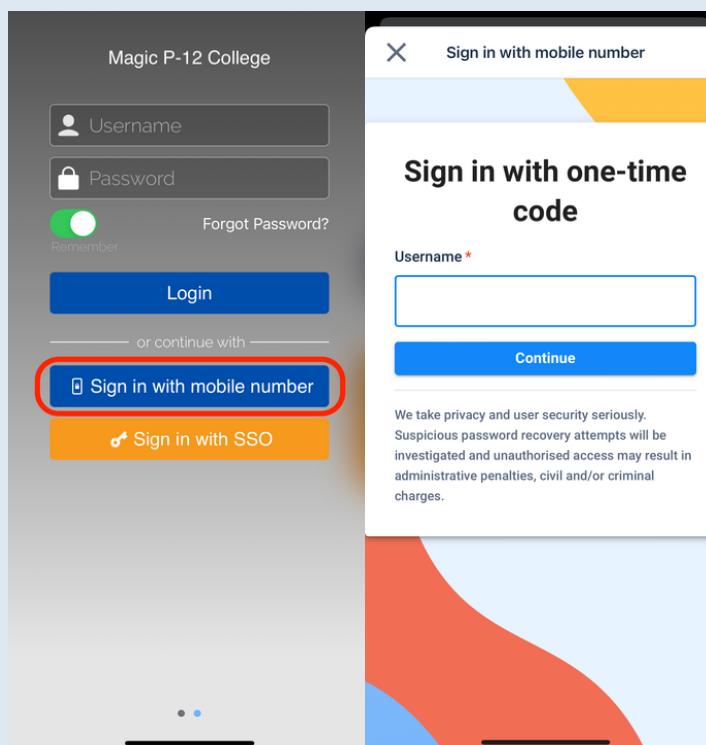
Magic P-12 College

Username

Password

Remember

Forgot Password?

Login

or continue with

Sign in with mobile number

Sign in with SSO

×

Sign in with mobile number

Sign in with one-time code

Username *

Continue

We take privacy and user security seriously. Suspicious password recovery attempts will be investigated and unauthorised access may result in administrative penalties, civil and/or criminal charges.